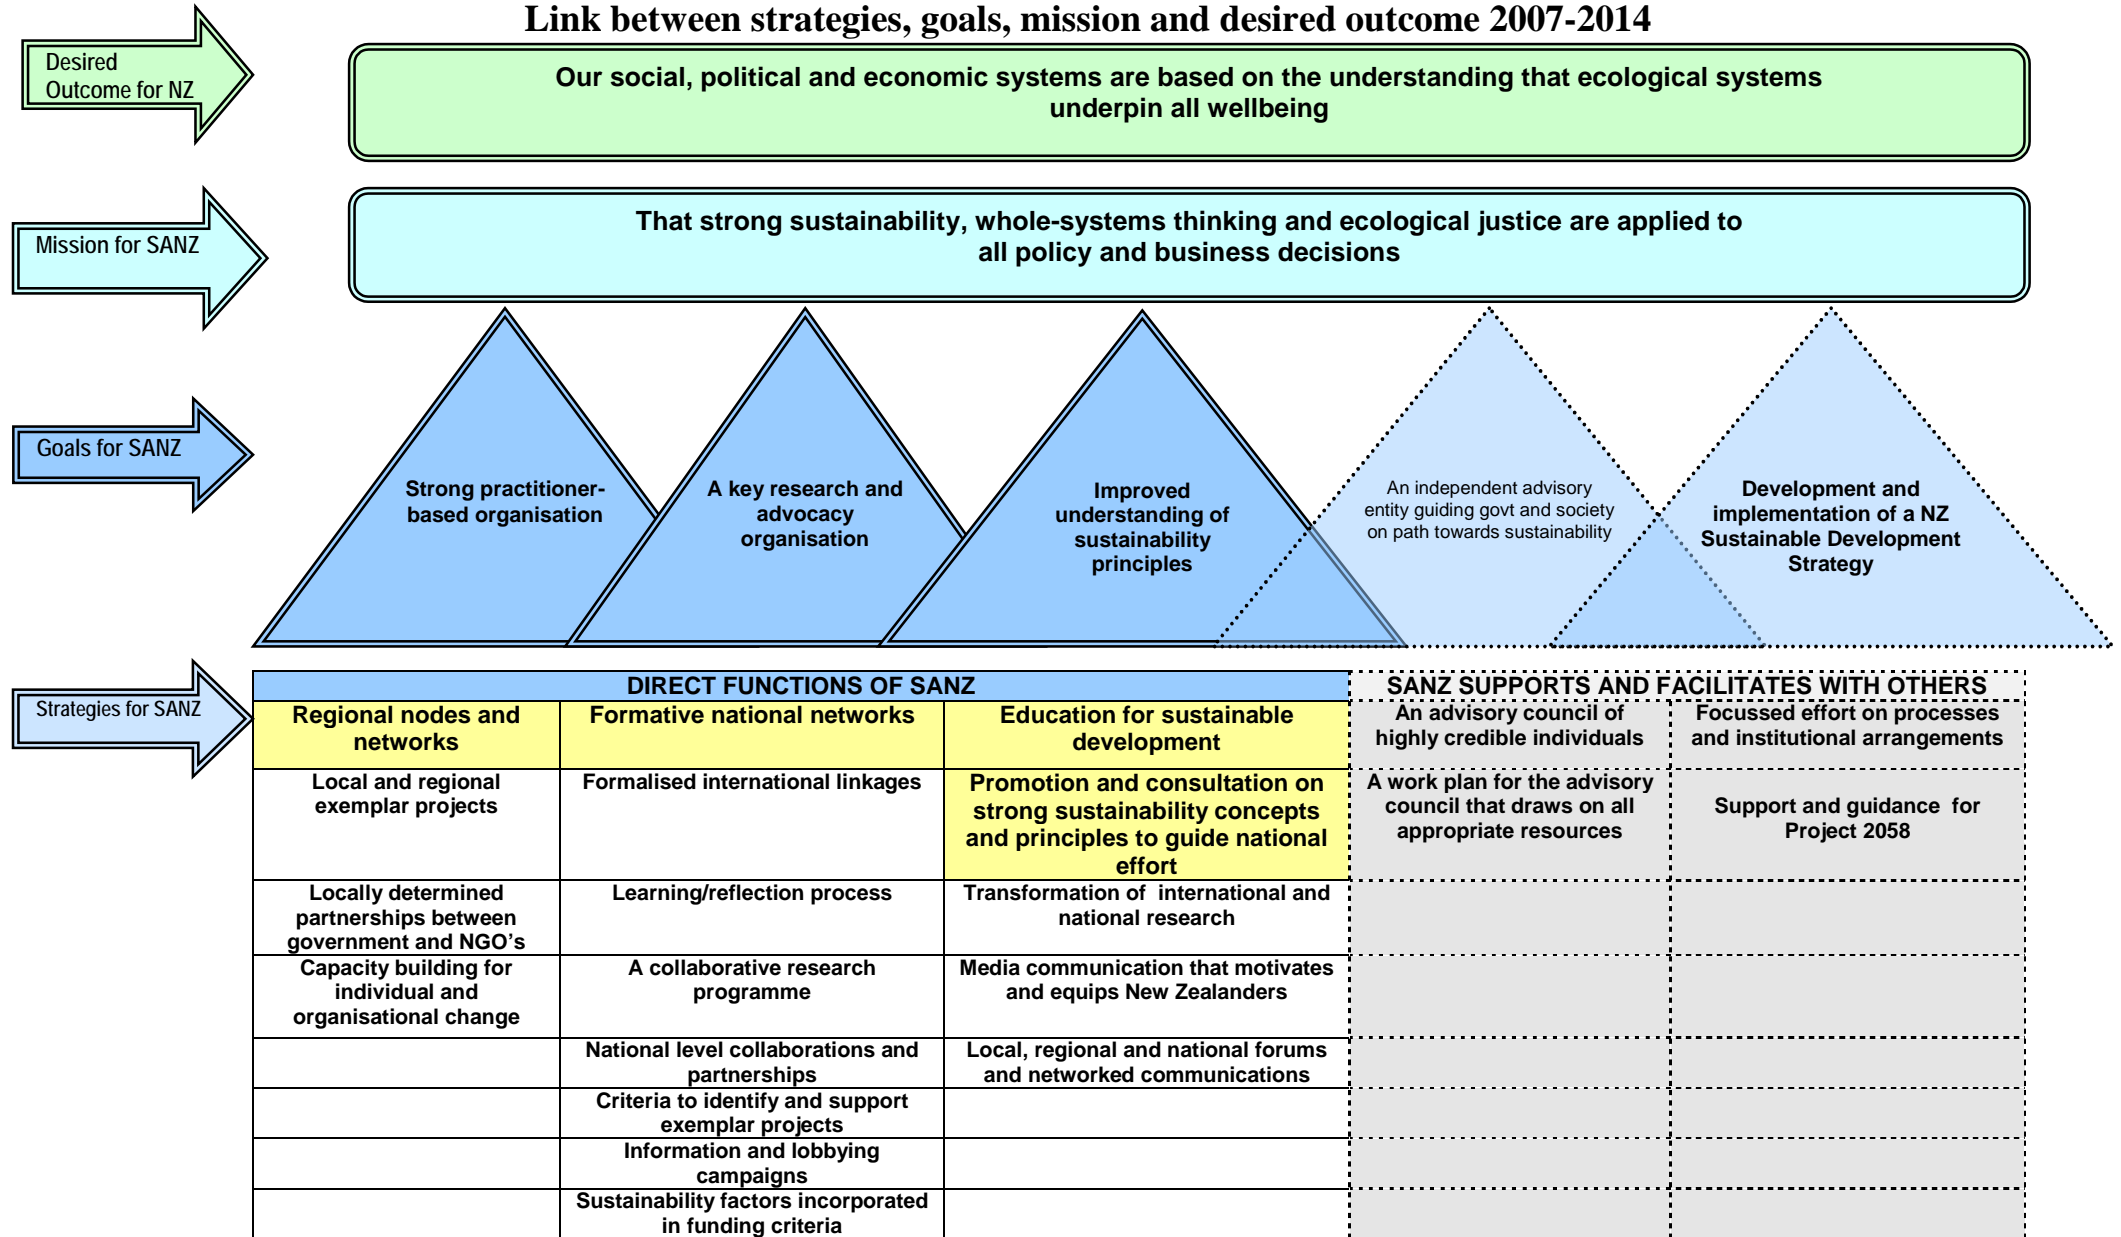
Link between strategies, goals, mission and desired outcome 2007-2014

Desired Outcome for NZ

Our social, political and economic systems are based on the understanding that ecological systems underpin all wellbeing

Mission for SANZ

That strong sustainability, whole-systems thinking and ecological justice are applied to all policy and business decisions

Goals for SANZ

Strong practitioner-based organisation

A key research and advocacy organisation

Improved understanding of sustainability principles

An independent advisory entity guiding govt and society on path towards sustainability

Development and implementation of a NZ Sustainable Development Strategy

Strategies for SANZ

| DIRECT FUNCTIONS OF SANZ | | | SANZ SUPPORTS AND FACILITATES WITH OTHERS | |
|---|---|---|---|---|
| Regional nodes and networks | Formative national networks | Education for sustainable development | An advisory council of highly credible individuals | Focussed effort on processes and institutional arrangements |
| Local and regional exemplar projects | Formalised international linkages | Promotion and consultation on strong sustainability concepts and principles to guide national effort | A work plan for the advisory council that draws on all appropriate resources | Support and guidance for Project 2058 |
| Locally determined partnerships between government and NGO's | Learning/reflection process | Transformation of international and national research | | |
| Capacity building for individual and organisational change | A collaborative research programme | Media communication that motivates and equips New Zealanders | | |
| | National level collaborations and partnerships | Local, regional and national forums and networked communications | | |
| | Criteria to identify and support exemplar projects | | | |
| | Information and lobbying campaigns | | | |
| | Sustainability factors incorporated in funding criteria | | | |